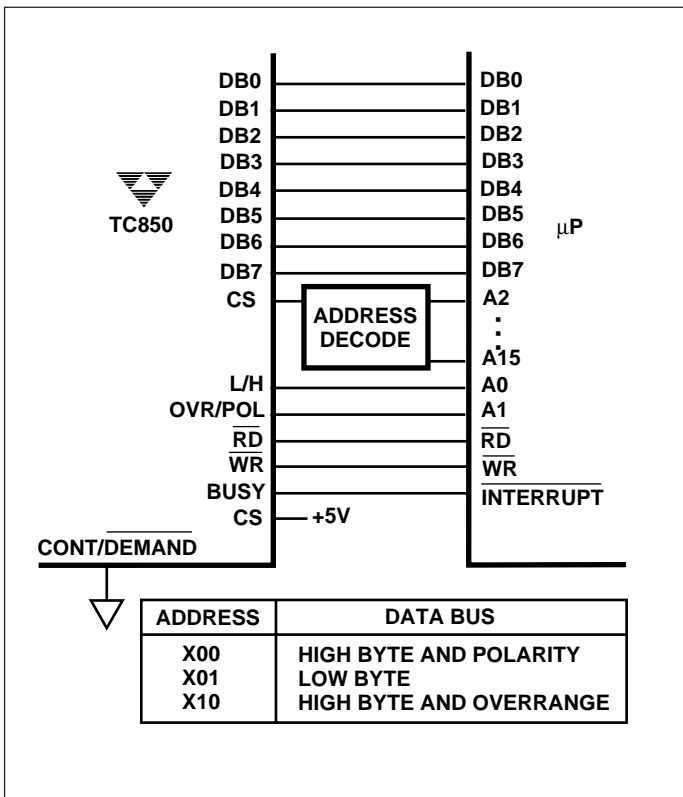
DB0
DB1
DB2
DB3
DB4
DB5
DB6
DB7
CS
L/H
OVR/POL
$\overline{RD}$
$\overline{WR}$
BUSY
CS
CONT/$\overline{DEMAND}$

TC850

ADDRESS DECODE

+5V

DB0
DB1
DB2
DB3
DB4
DB5
DB6
DB7
A2
:
A15
A0
A1
$\overline{RD}$
$\overline{WR}$
$\overline{INTERRUPT}$

μP

| ADDRESS | DATA BUS |
|---|---|
| X00<br>X01<br>X10 | HIGH BYTE AND POLARITY<br>LOW BYTE<br>HIGH BYTE AND OVERRANGE |